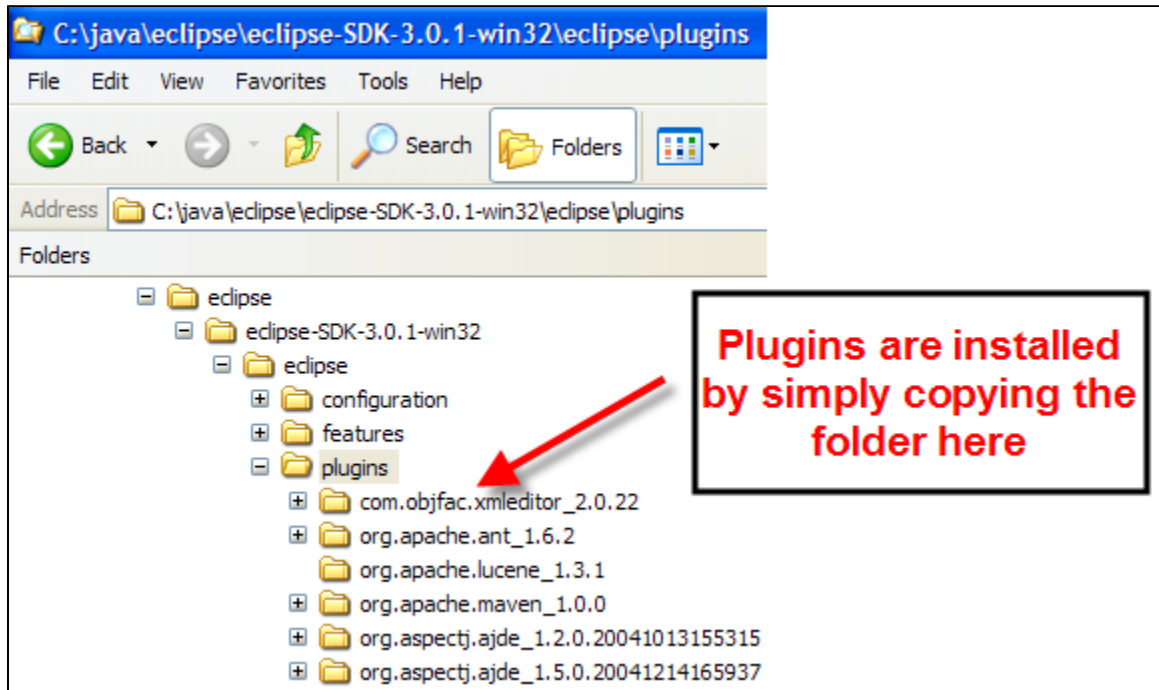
C:\java\eclipse\eclipse-SDK-3.0.1-win32\eclipse\plugins

File Edit View Favorites Tools Help

Back Search Folders

Address C:\java\eclipse\eclipse-SDK-3.0.1-win32\eclipse\plugins

Folders

eclipse
eclipse-SDK-3.0.1-win32
eclipse
configuration
features
plugins
com.objfac.xmleditor_2.0.22
org.apache.ant_1.6.2
org.apache.lucene_1.3.1
org.apache.maven_1.0.0
org.aspectj.ajde_1.2.0.20041013155315
org.aspectj.ajde_1.5.0.20041214165937

Plugins are installed by simply copying the folder here